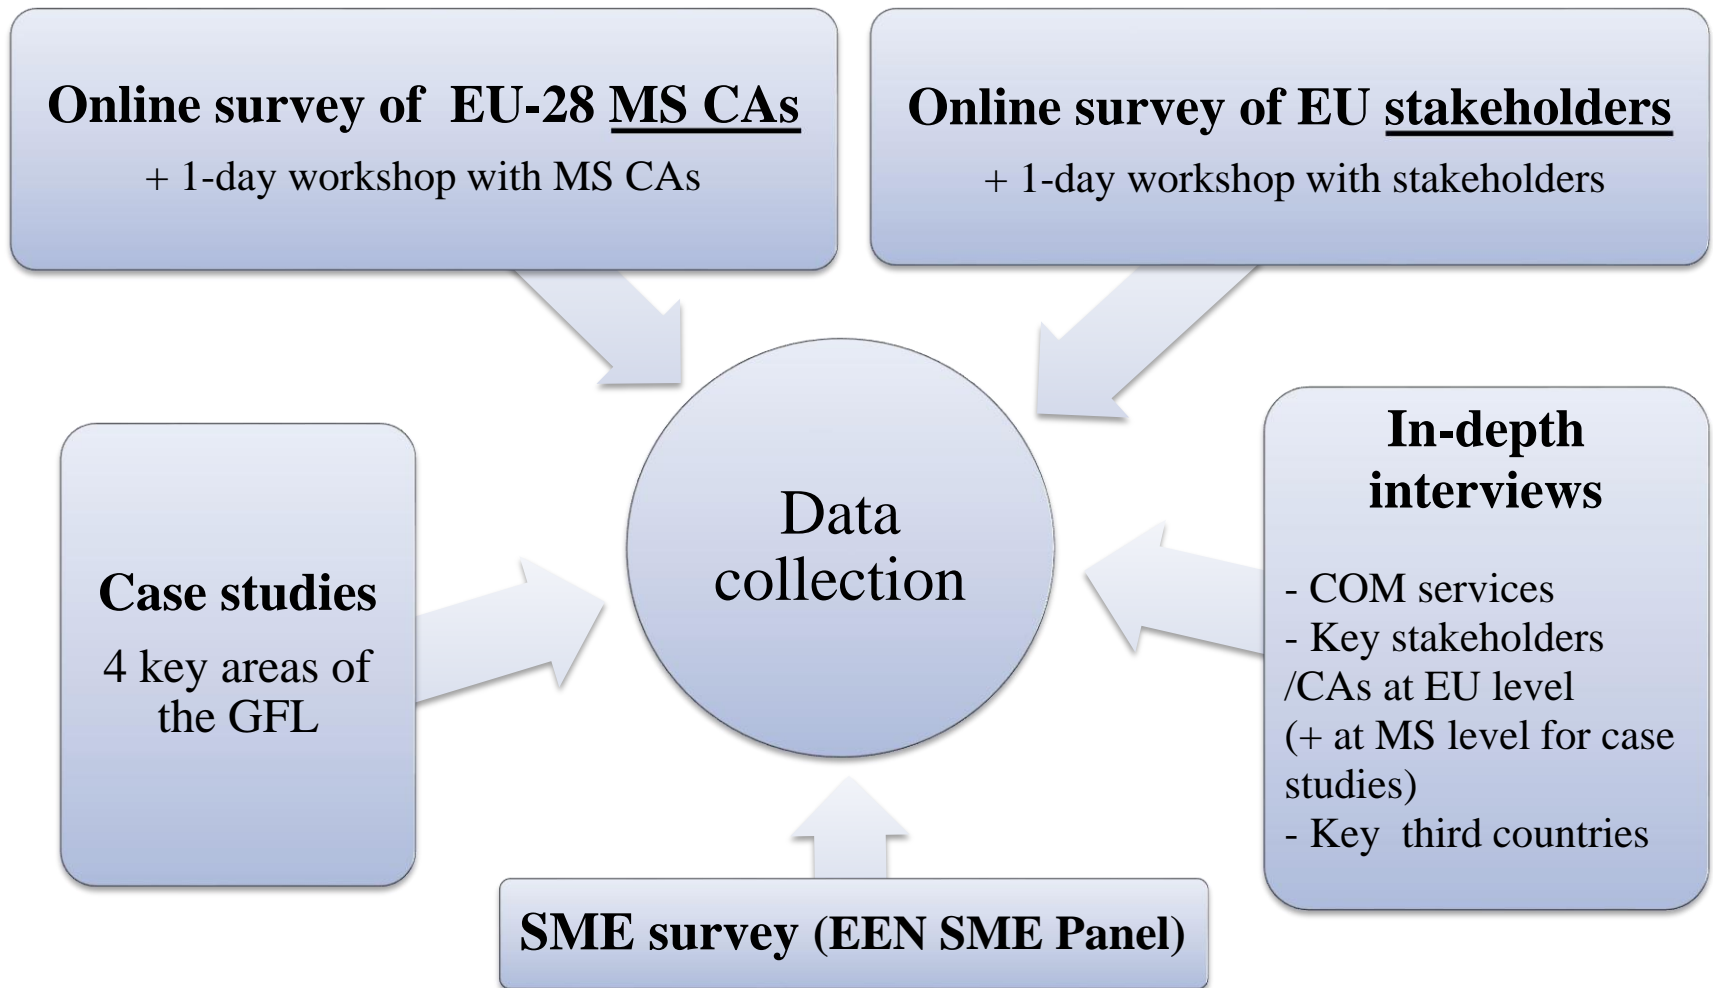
Online survey of EU-28 MS CAs
+ 1-day workshop with MS CAs

Online survey of EU stakeholders
+ 1-day workshop with stakeholders

Case studies
4 key areas of the GFL

Data collection

In-depth interviews

- COM services
- Key stakeholders /CAs at EU level (+ at MS level for case studies)
- Key third countries

SME survey (EEN SME Panel)